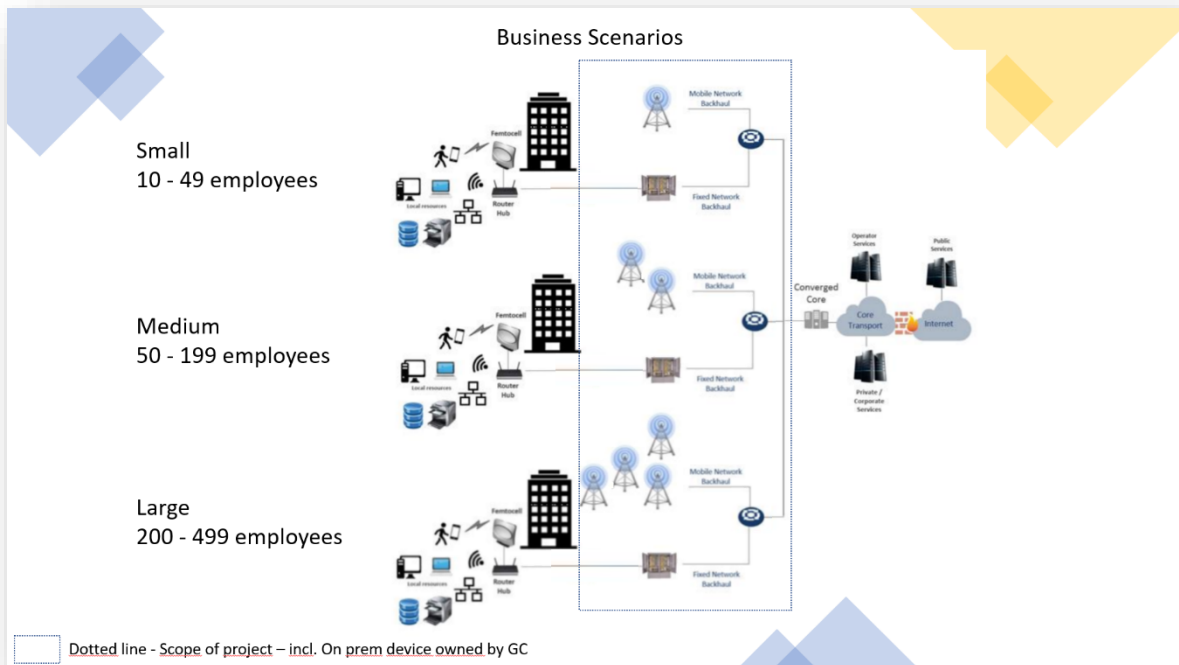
Business Scenarios

Small
10 - 49 employees

Femtocell
Local resources
Router
Hub
Mobile Network
Backhaul
Fixed Network
Backhaul

Medium
50 - 199 employees

Femtocell
Local resources
Router
Hub
Mobile Network
Backhaul
Fixed Network
Backhaul

Large
200 - 499 employees

Femtocell
Local resources
Router
Hub
Mobile Network
Backhaul
Fixed Network
Backhaul

Converged
Core
Operator
Services
Public
Services
Core
Transport
Internet
Private /
Corporate
Services

Dotted line - Scope of project – incl. On prem device owned by GC